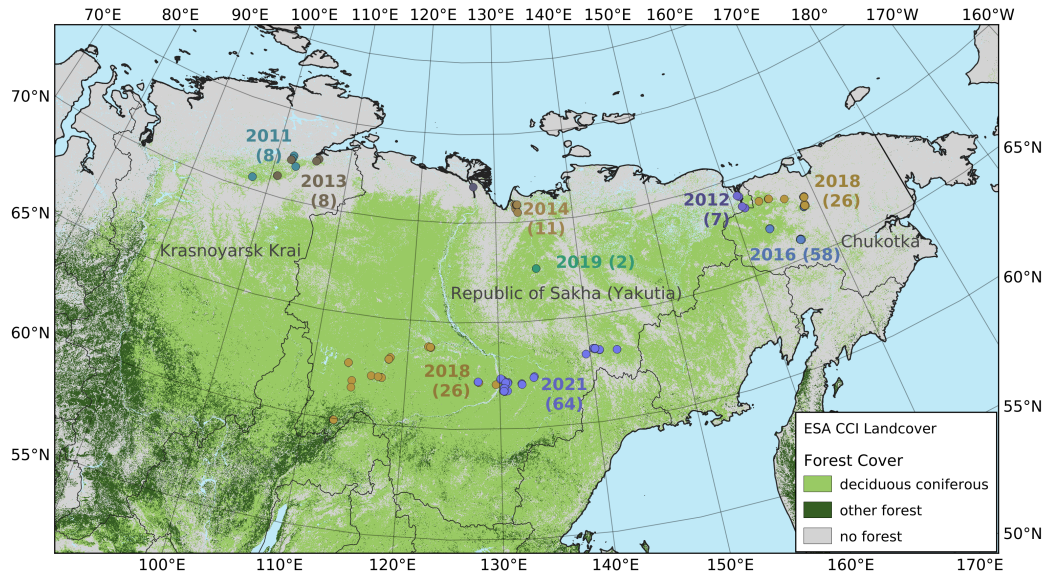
70°E 80°E 90°E 100°E 110°E 120°E 130°E 140°E 150°E 160°E 170°E 180° 170°W 160°W

70°N
65°N
60°N
55°N

65°N
60°N
55°N
50°N

100°E 110°E 120°E 130°E 140°E 150°E 160°E 170°E

2011
(8)

2013
(8)

2014
(11)

2019 (2)

2012
(7)

2018
(26)

2016 (58)

Chukotka

Krasnoyarsk Krai

Republic of Sakha (Yakutia)

2018
(26)

2021
(64)

ESA CCI Landcover

Forest Cover

deciduous coniferous

other forest

no forest